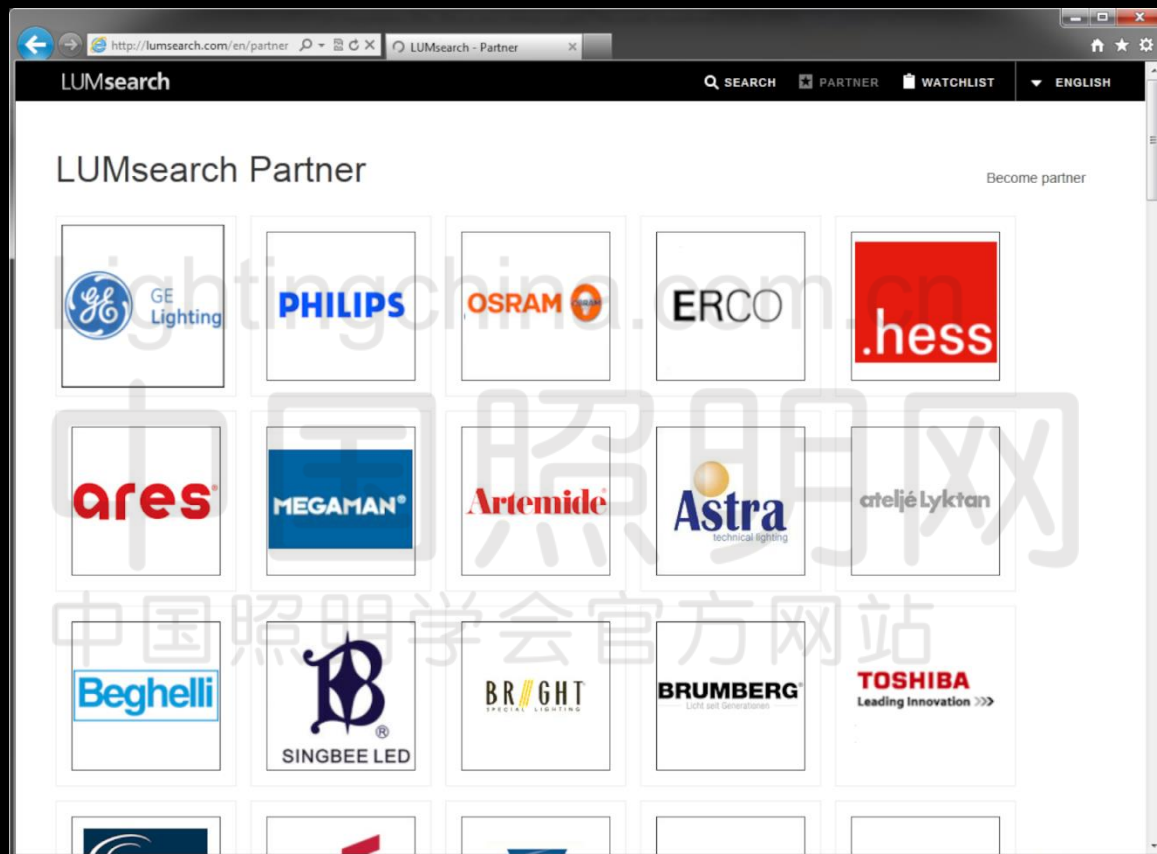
http://lumsearch.com/en/partner
LUMsearch - Partner

LUMsearch
SEARCH
PARTNER
WATCHLIST
ENGLISH

LUMsearch Partner

Become partner

GE Lighting
PHILIPS
OSRAM
ERCO
.hess
ares
MEGAMAN
Artemide
Astra technical lighting
ateljé Lyktan
Beghelli
SINGBEE LED
BRIGHT SPECIAL LIGHTING
BRUMBERG Licht seit Generationen
TOSHIBA Leading Innovation >>>

lightingchina.com.cn
中国照明网
中国照明学会官方网站